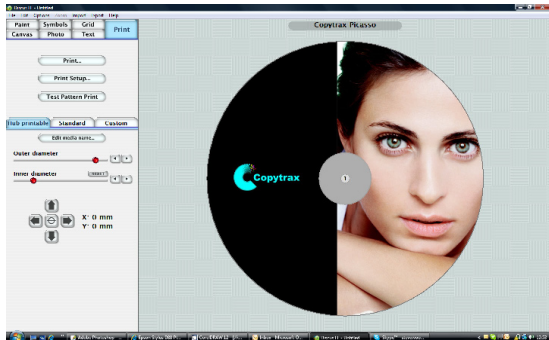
Copytrax Picasso

Paint Symbols Grid
Canvas Photo Text
Print

Print...
Print Setup...
Test Pattern Print

Hub printable Standard Custom
Edit media name...
Outer diameter
Inner diameter
X: 0 mm
Y: 0 mm

Copytrax
1